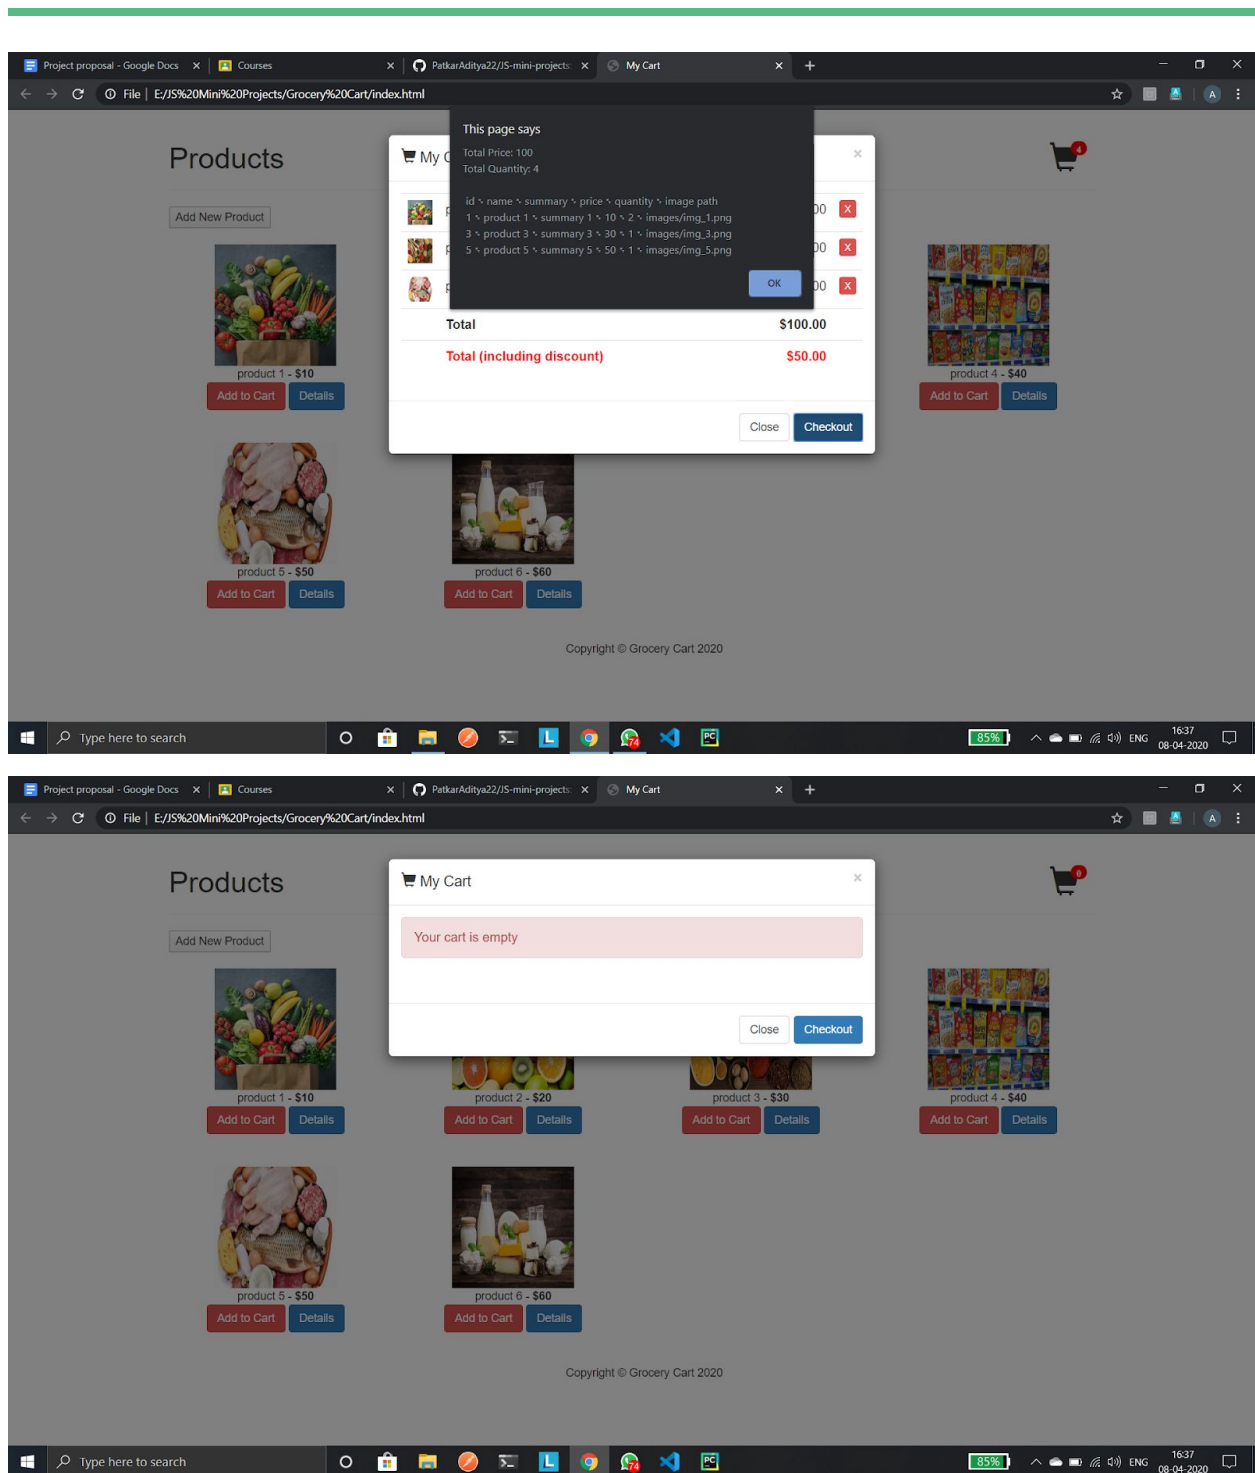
Project proposal - Google Docs × Courses × PatkarAditya22/JS-mini-projects × My Cart × +

File | E:/JS%20Mini%20Projects/Grocery%20Cart/index.html

Products

Add New Product

This page says
Total Price: 100
Total Quantity: 4

id ⸱ name ⸱ summary ⸱ price ⸱ quantity ⸱ image path
1 ⸱ product 1 ⸱ summary 1 ⸱ 10 ⸱ 2 ⸱ images/img_1.png
3 ⸱ product 3 ⸱ summary 3 ⸱ 30 ⸱ 1 ⸱ images/img_3.png
5 ⸱ product 5 ⸱ summary 5 ⸱ 50 ⸱ 1 ⸱ images/img_5.png

OK

My C
×
00 X
00 X
00 X

Total $100.00
Total (including discount) $50.00

Close Checkout

4

product 1 - $10
Add to Cart Details
product 4 - $40
Add to Cart Details
product 5 - $50
Add to Cart Details
product 6 - $60
Add to Cart Details

Copyright © Grocery Cart 2020

Type here to search
85%
ENG 16:37 08-04-2020

Project proposal - Google Docs × Courses × PatkarAditya22/JS-mini-projects × My Cart × +

File | E:/JS%20Mini%20Projects/Grocery%20Cart/index.html

Products

Add New Product

My Cart ×

Your cart is empty

Close Checkout

0

product 1 - $10
Add to Cart Details
product 2 - $20
Add to Cart Details
product 3 - $30
Add to Cart Details
product 4 - $40
Add to Cart Details
product 5 - $50
Add to Cart Details
product 6 - $60
Add to Cart Details

Copyright © Grocery Cart 2020

Type here to search
85%
ENG 16:37 08-04-2020